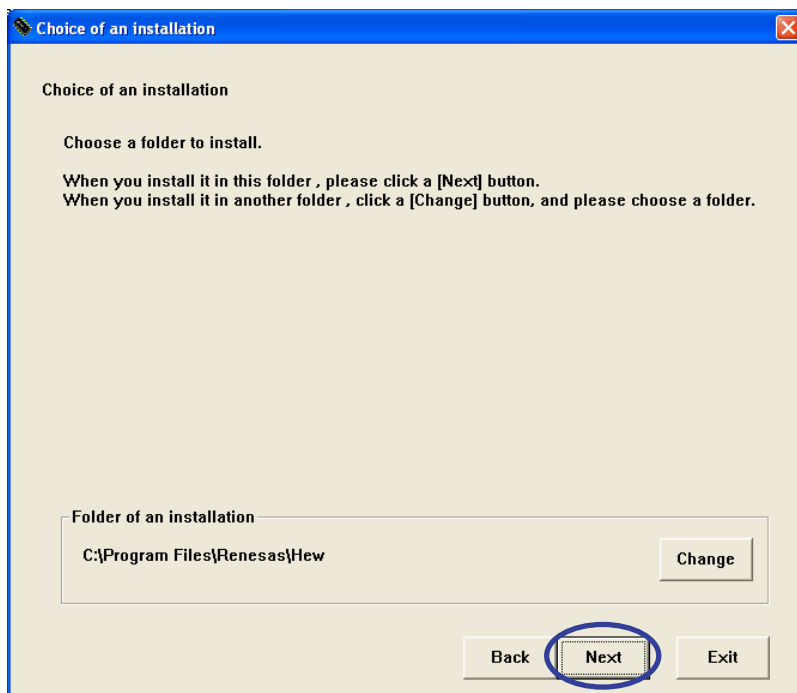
Choice of an installation

Choice of an installation

Choose a folder to install.

When you install it in this folder , please click a [Next] button.
When you install it in another folder , click a [Change] button, and please choose a folder.

Folder of an installation

C:\Program Files\Renesas\Hew

Change

Back

Next

Exit